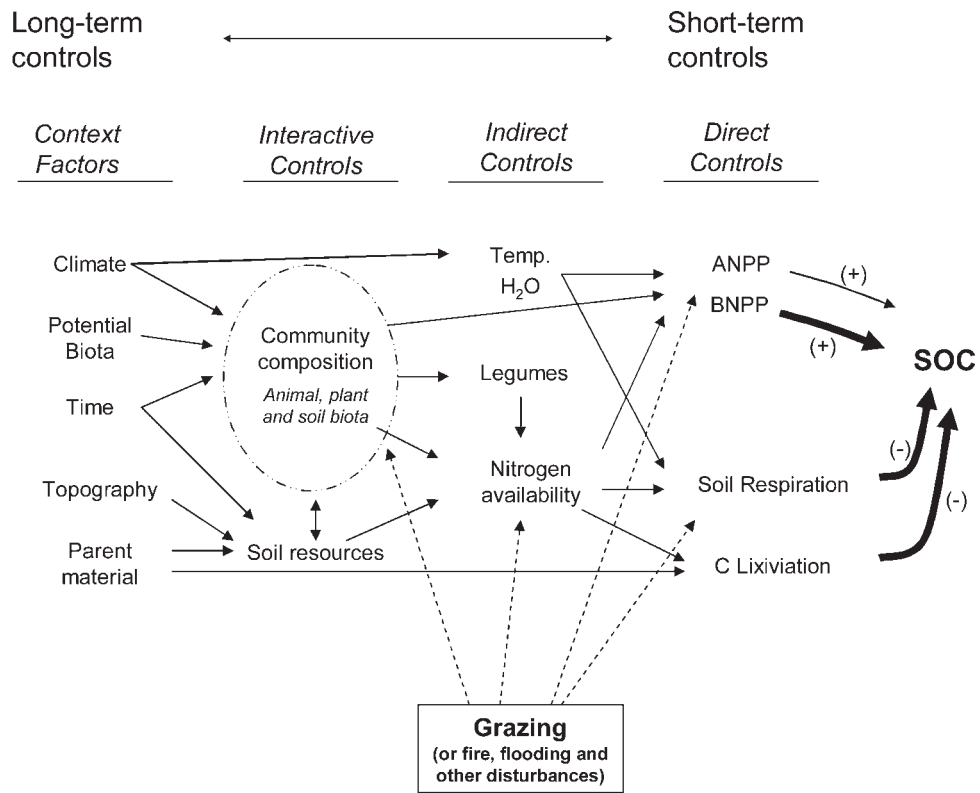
Long-term controls

Short-term controls

Context Factors

Interactive Controls

Indirect Controls

Direct Controls

Climate

Potential Biota

Time

Topography

Parent material

Community composition

Animal, plant and soil biota

Soil resources

Temp.

$H_2O$

Legumes

Nitrogen availability

ANPP

BNPP

Soil Respiration

C Lixiviation

(+)

(+)

(-)

(-)

SOC

Grazing
(or fire, flooding and other disturbances)